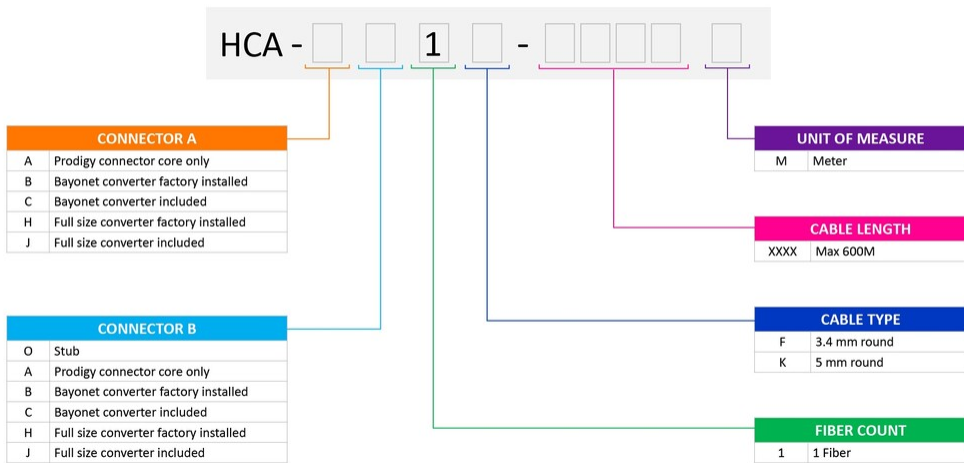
HCA - 1 -

| CONNECTOR A | |
|---|---|
| A | Prodigy connector core only |
| B | Bayonet converter factory installed |
| C | Bayonet converter included |
| H | Full size converter factory installed |
| J | Full size converter included |

| CONNECTOR B | |
|---|---|
| O | Stub |
| A | Prodigy connector core only |
| B | Bayonet converter factory installed |
| C | Bayonet converter included |
| H | Full size converter factory installed |
| J | Full size converter included |

| UNIT OF MEASURE | |
|---|---|
| M | Meter |

| CABLE LENGTH | |
|---|---|
| XXXX | Max 600M |

| CABLE TYPE | |
|---|---|
| F | 3.4 mm round |
| K | 5 mm round |

| FIBER COUNT | |
|---|---|
| 1 | 1 Fiber |